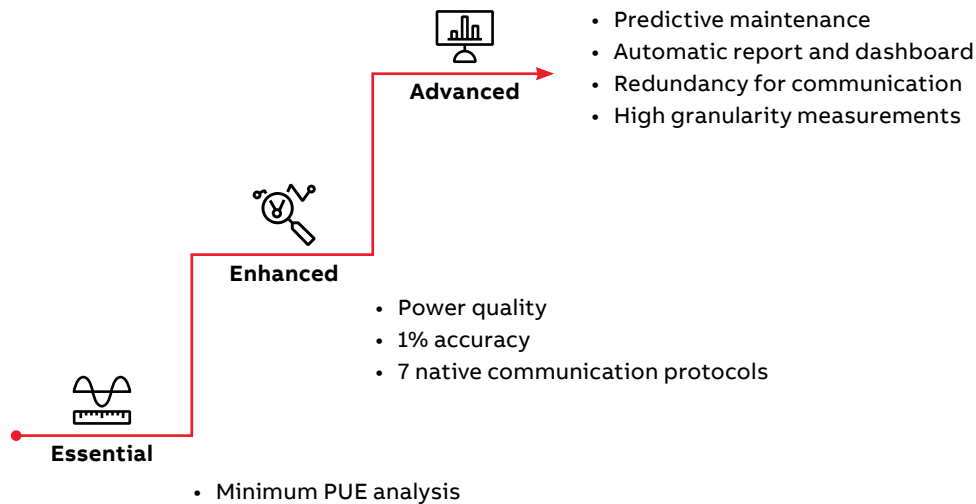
Advanced

• Predictive maintenance
• Automatic report and dashboard
• Redundancy for communication
• High granularity measurements

Enhanced

• Power quality
• 1% accuracy
• 7 native communication protocols

Essential

• Minimum PUE analysis